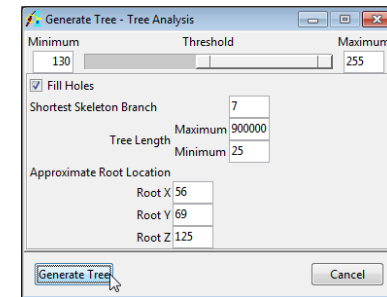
Generate Tree - Tree Analysis

Minimum
Threshold
Maximum
130
255

Fill Holes

Shortest Skeleton Branch 7
Tree Length Maximum 900000
Minimum 25

Approximate Root Location
Root X 56
Root Y 69
Root Z 125

Generate Tree
Cancel